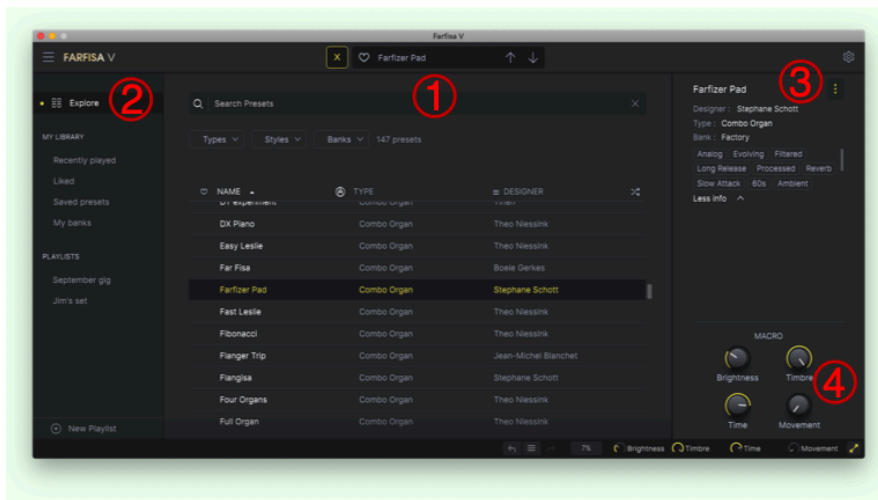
Farfisa V

FARFISA V

X Farfizer Pad

① ② ③ ④

Explore

MY LIBRARY

Recently played

Liked

Saved presets

My banks

PLAYLISTS

September gig

Jim's set

New Playlist

Search Presets

Types Styles Banks 147 presets

| NAME | TYPE | DESIGNER |
|---|---|---|
| DX Experiment | Combo Organ | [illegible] |
| DX Piano | Combo Organ | Theo Niessink |
| Easy Leslie | Combo Organ | Theo Niessink |
| Far Fisa | Combo Organ | Boele Gerkes |
| Farfizer Pad | Combo Organ | Stephane Schott |
| Fast Leslie | Combo Organ | Theo Niessink |
| Fibonacci | Combo Organ | Theo Niessink |
| Flanger Trip | Combo Organ | Jean-Michel Blanchet |
| Flangisa | Combo Organ | Stephane Schott |
| Four Organs | Combo Organ | Theo Niessink |
| Full Organ | Combo Organ | Theo Niessink |

Farfizer Pad

Designer : Stephane Schott

Type : Combo Organ

Bank : Factory

Analog Evolving Filtered Long Release Processed Reverb Slow Attack 60s Ambient

Less info

MACRO

Brightness Timbre

Time Movement

7% Brightness Timbre Time Movement